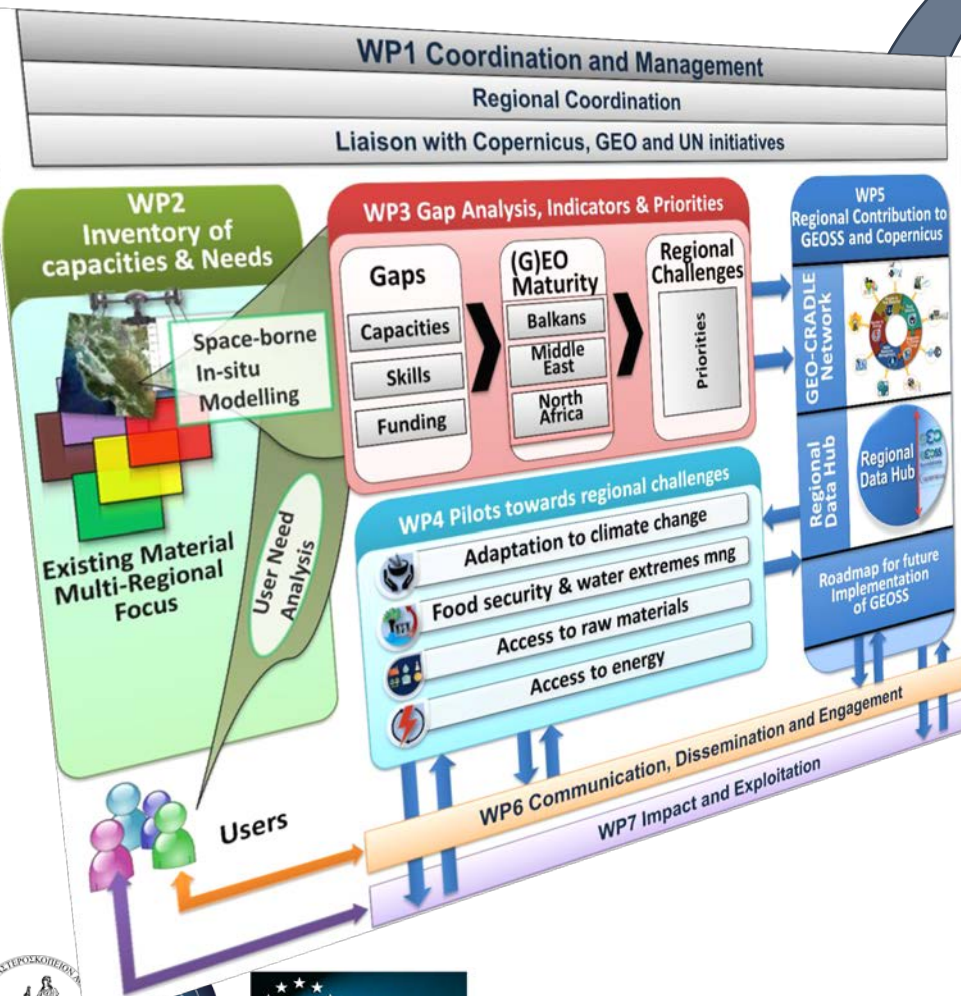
WP1 Coordination and Management

Regional Coordination

Liaison with Copernicus, GEO and UN initiatives

WP2 Inventory of capacities & Needs

Space-borne
In-situ
Modelling

Existing Material Multi-Regional Focus

User Need Analysis

WP3 Gap Analysis, Indicators & Priorities

Gaps

Capacities

Skills

Funding

(G)EO Maturity

Balkans

Middle East

North Africa

Regional Challenges

Priorities

WP5 Regional Contribution to GEOSS and Copernicus

GEO-CRADLE Network

Regional Data Hub

Regional Data Hub

Roadmap for future Implementation of GEOSS

WP4 Pilots towards regional challenges

Adaptation to climate change

Food security & water extremes mng

Access to raw materials

Access to energy

Users

WP6 Communication, Dissemination and Engagement

WP7 Impact and Exploitation